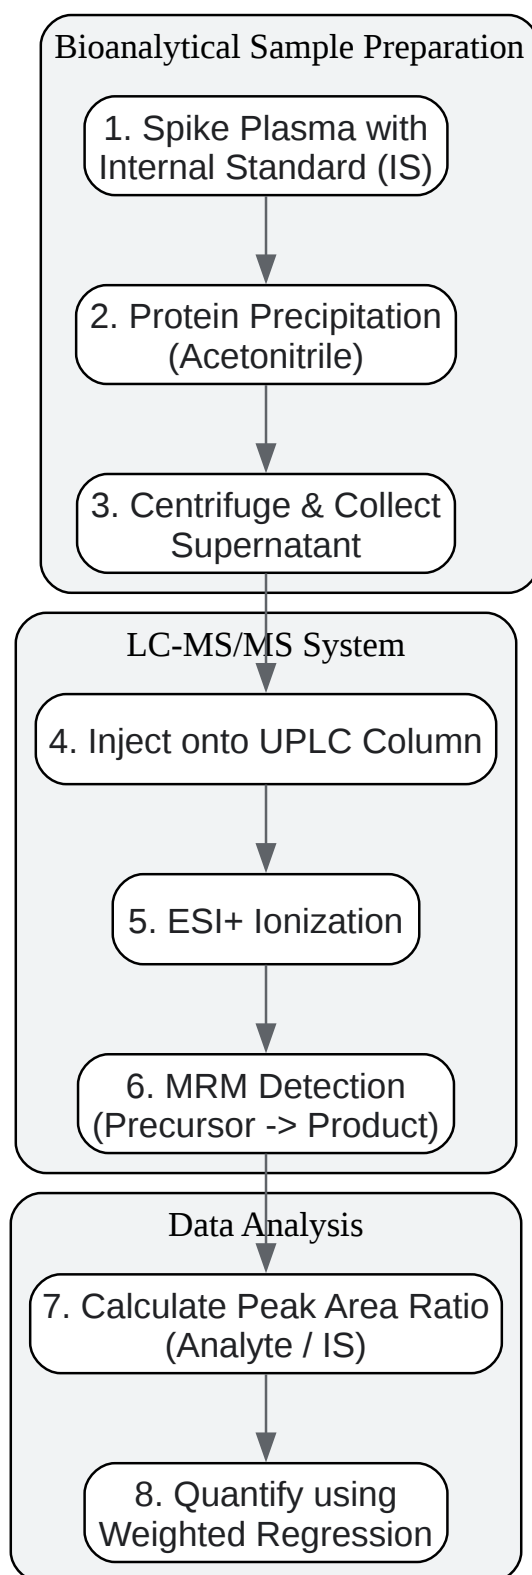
Bioanalytical Sample Preparation

1. Spike Plasma with Internal Standard (IS)

2. Protein Precipitation (Acetonitrile)

3. Centrifuge & Collect Supernatant

LC-MS/MS System

4. Inject onto UPLC Column

5. ESI+ Ionization

6. MRM Detection (Precursor -> Product)

Data Analysis

7. Calculate Peak Area Ratio (Analyte / IS)

8. Quantify using Weighted Regression